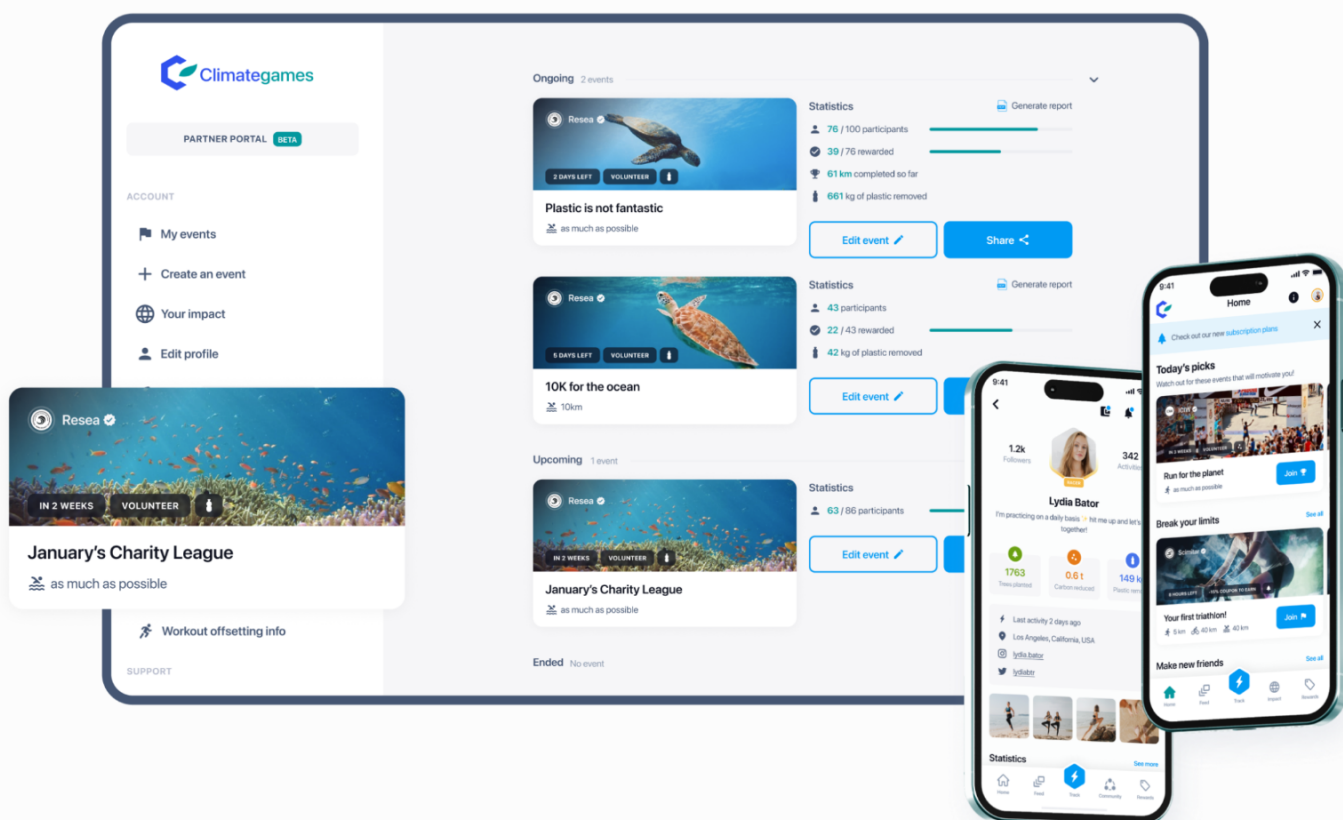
Climategames

PARTNER PORTAL BETA

ACCOUNT

My events

Create an event

Your impact

Edit profile

Resea

IN 2 WEEKS VOLUNTEER

January's Charity League

as much as possible

Workout offsetting info

SUPPORT

Ongoing 2 events

Resea

2 DAYS LEFT VOLUNTEER

Plastic is not fantastic

as much as possible

Statistics

Generate report

76 / 100 participants

39 / 76 rewarded

61 km completed so far

661 kg of plastic removed

Edit event

Share

Resea

5 DAYS LEFT VOLUNTEER

10K for the ocean

10km

Statistics

Generate report

43 participants

22 / 43 rewarded

42 kg of plastic removed

Edit event

Upcoming 1 event

Resea

IN 2 WEEKS VOLUNTEER

January's Charity League

as much as possible

Statistics

63 / 86 participants

Edit event

Ended No event

9:41

1.2k Followers

342 Activities

Lydia Bator

I'm practicing on a daily basis hit me up and let's together!

1763 Trees planted

0.6 t Carbon reduced

149 k Plastic removed

Last activity 2 days ago

Los Angeles, California, USA

lydia.bator

lydiabtr

Statistics

See more

Home Feed Track Community Rewards

9:41

Home

Check out our new subscription plans

Today's picks

Watch out for these events that will motivate you!

IN 2 WEEKS VOLUNTEER

Run for the planet

as much as possible

Join

Break your limits

See all

Sciniflan

8 HOURS LEFT

Your first triathlon!

5 km 40 km 40 km

Join

Make new friends

See all

Home Feed Track Impact Rewards